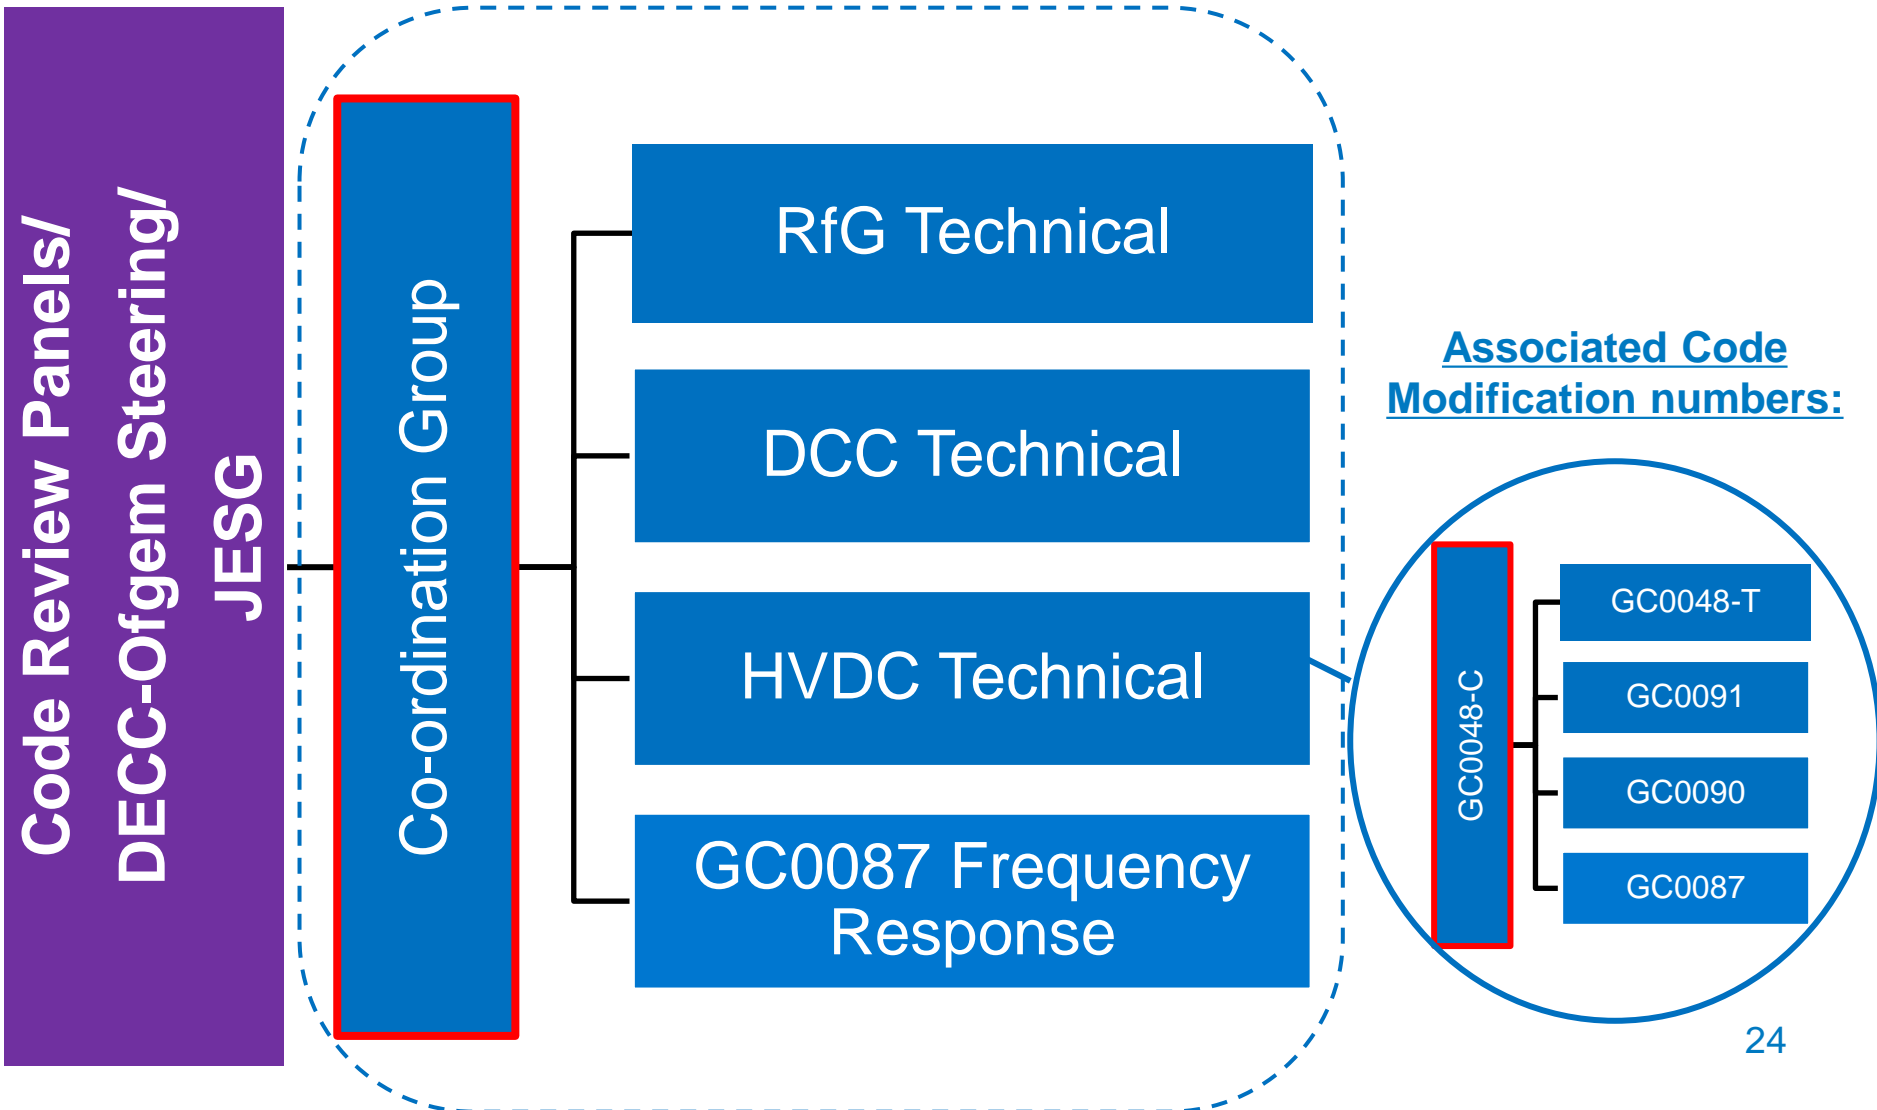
Code Review Panels/
DECC-Ofgem Steering/
JESG

Co-ordination Group

RfG Technical

DCC Technical

HVDC Technical

GC0087 Frequency Response

Associated Code Modification numbers:

GC0048-C

GC0048-T

GC0091

GC0090

GC0087

24